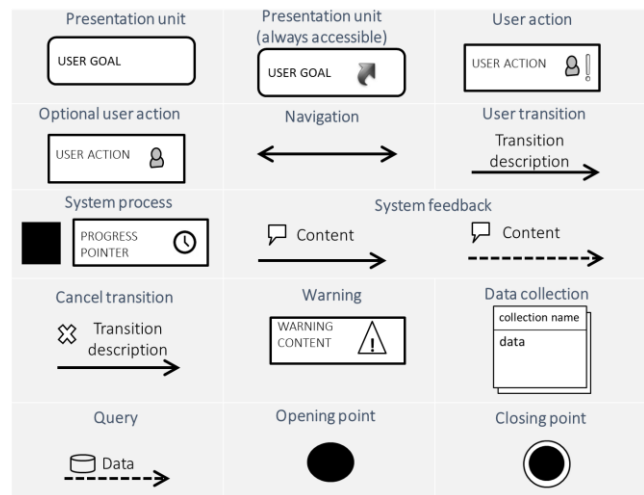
Presentation unit

USER GOAL

Presentation unit (always accessible)

USER GOAL

User action

USER ACTION

Optional user action

USER ACTION

Navigation

User transition

Transition description

System process

PROGRESS POINTER

System feedback

Content

Content

Cancel transition

Transition description

Warning

WARNING CONTENT

Data collection

collection name

data

Query

Data

Opening point

Closing point